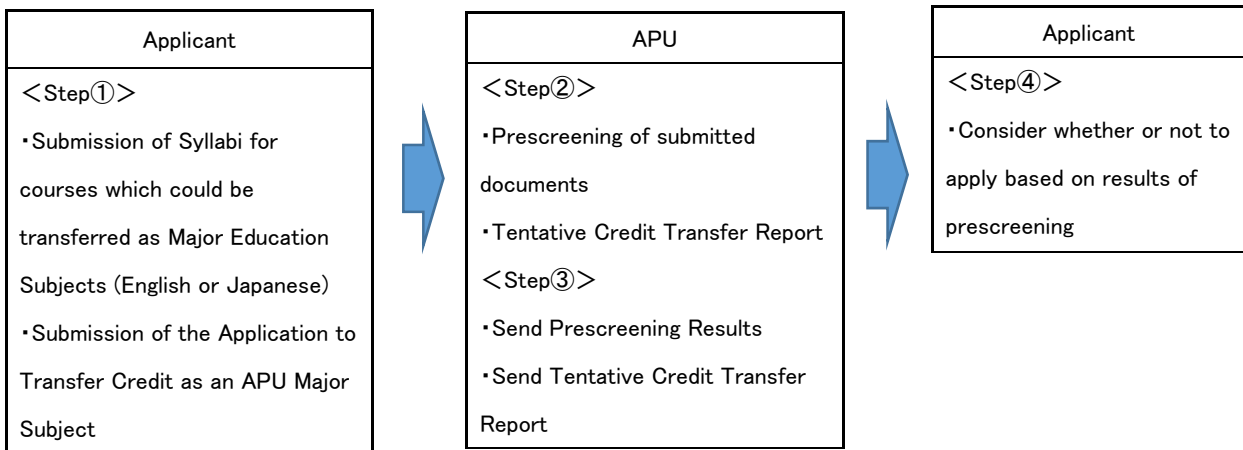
Applicant

＜Step①＞

・Submission of Syllabi for courses which could be transferred as Major Education Subjects (English or Japanese)

・Submission of the Application to Transfer Credit as an APU Major Subject

APU

＜Step②＞

・Prescreening of submitted documents

・Tentative Credit Transfer Report

＜Step③＞

・Send Prescreening Results

・Send Tentative Credit Transfer Report

Applicant

＜Step④＞

・Consider whether or not to apply based on results of prescreening